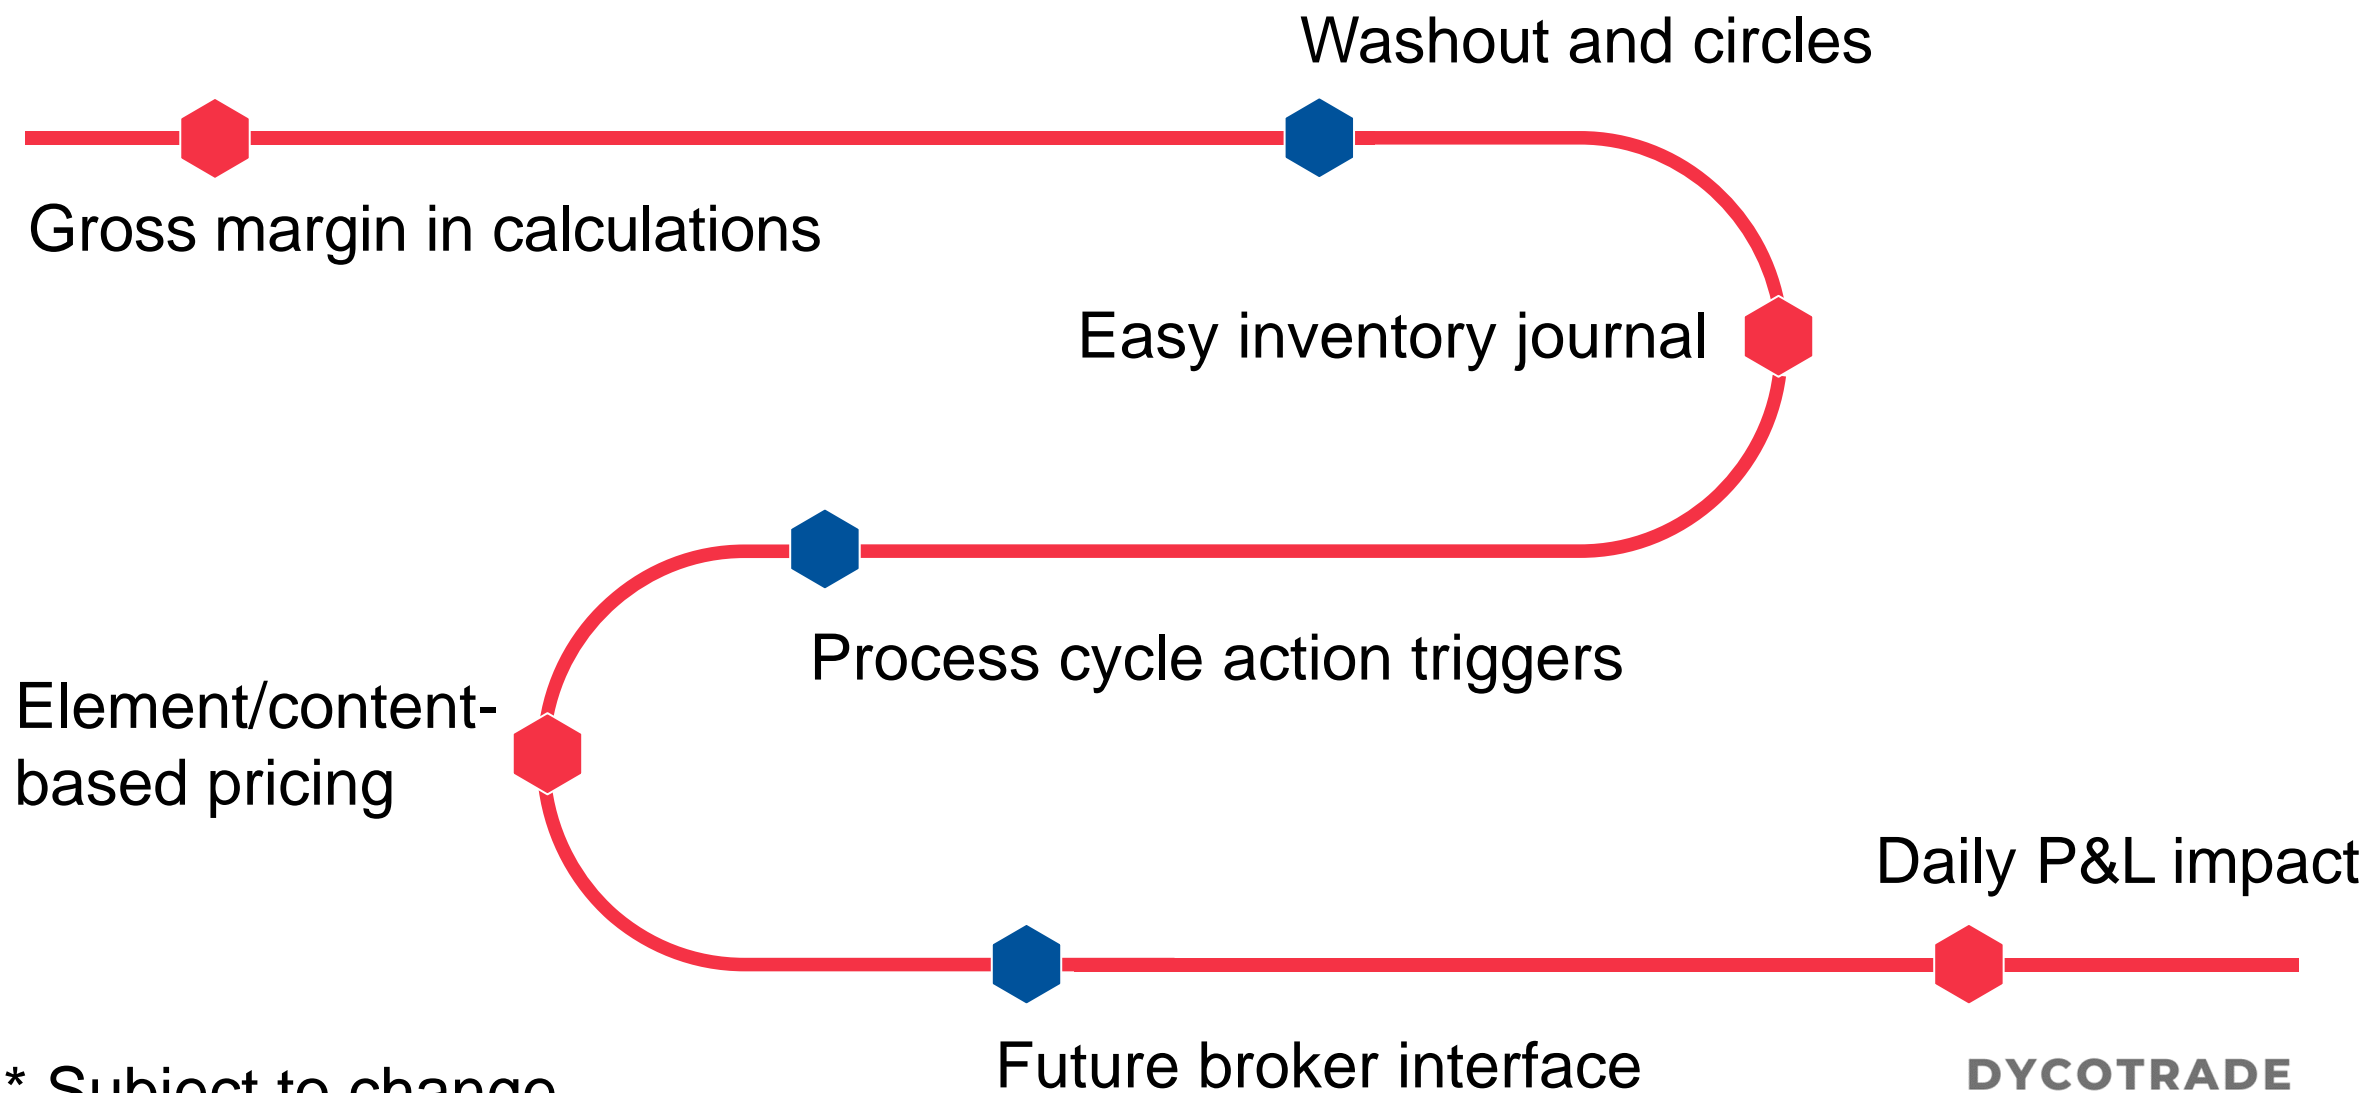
Washout and circles

Gross margin in calculations

Easy inventory journal

Process cycle action triggers

Element/content-based pricing

Daily P&L impact

Future broker interface

* Subject to change

DYCOTRADE